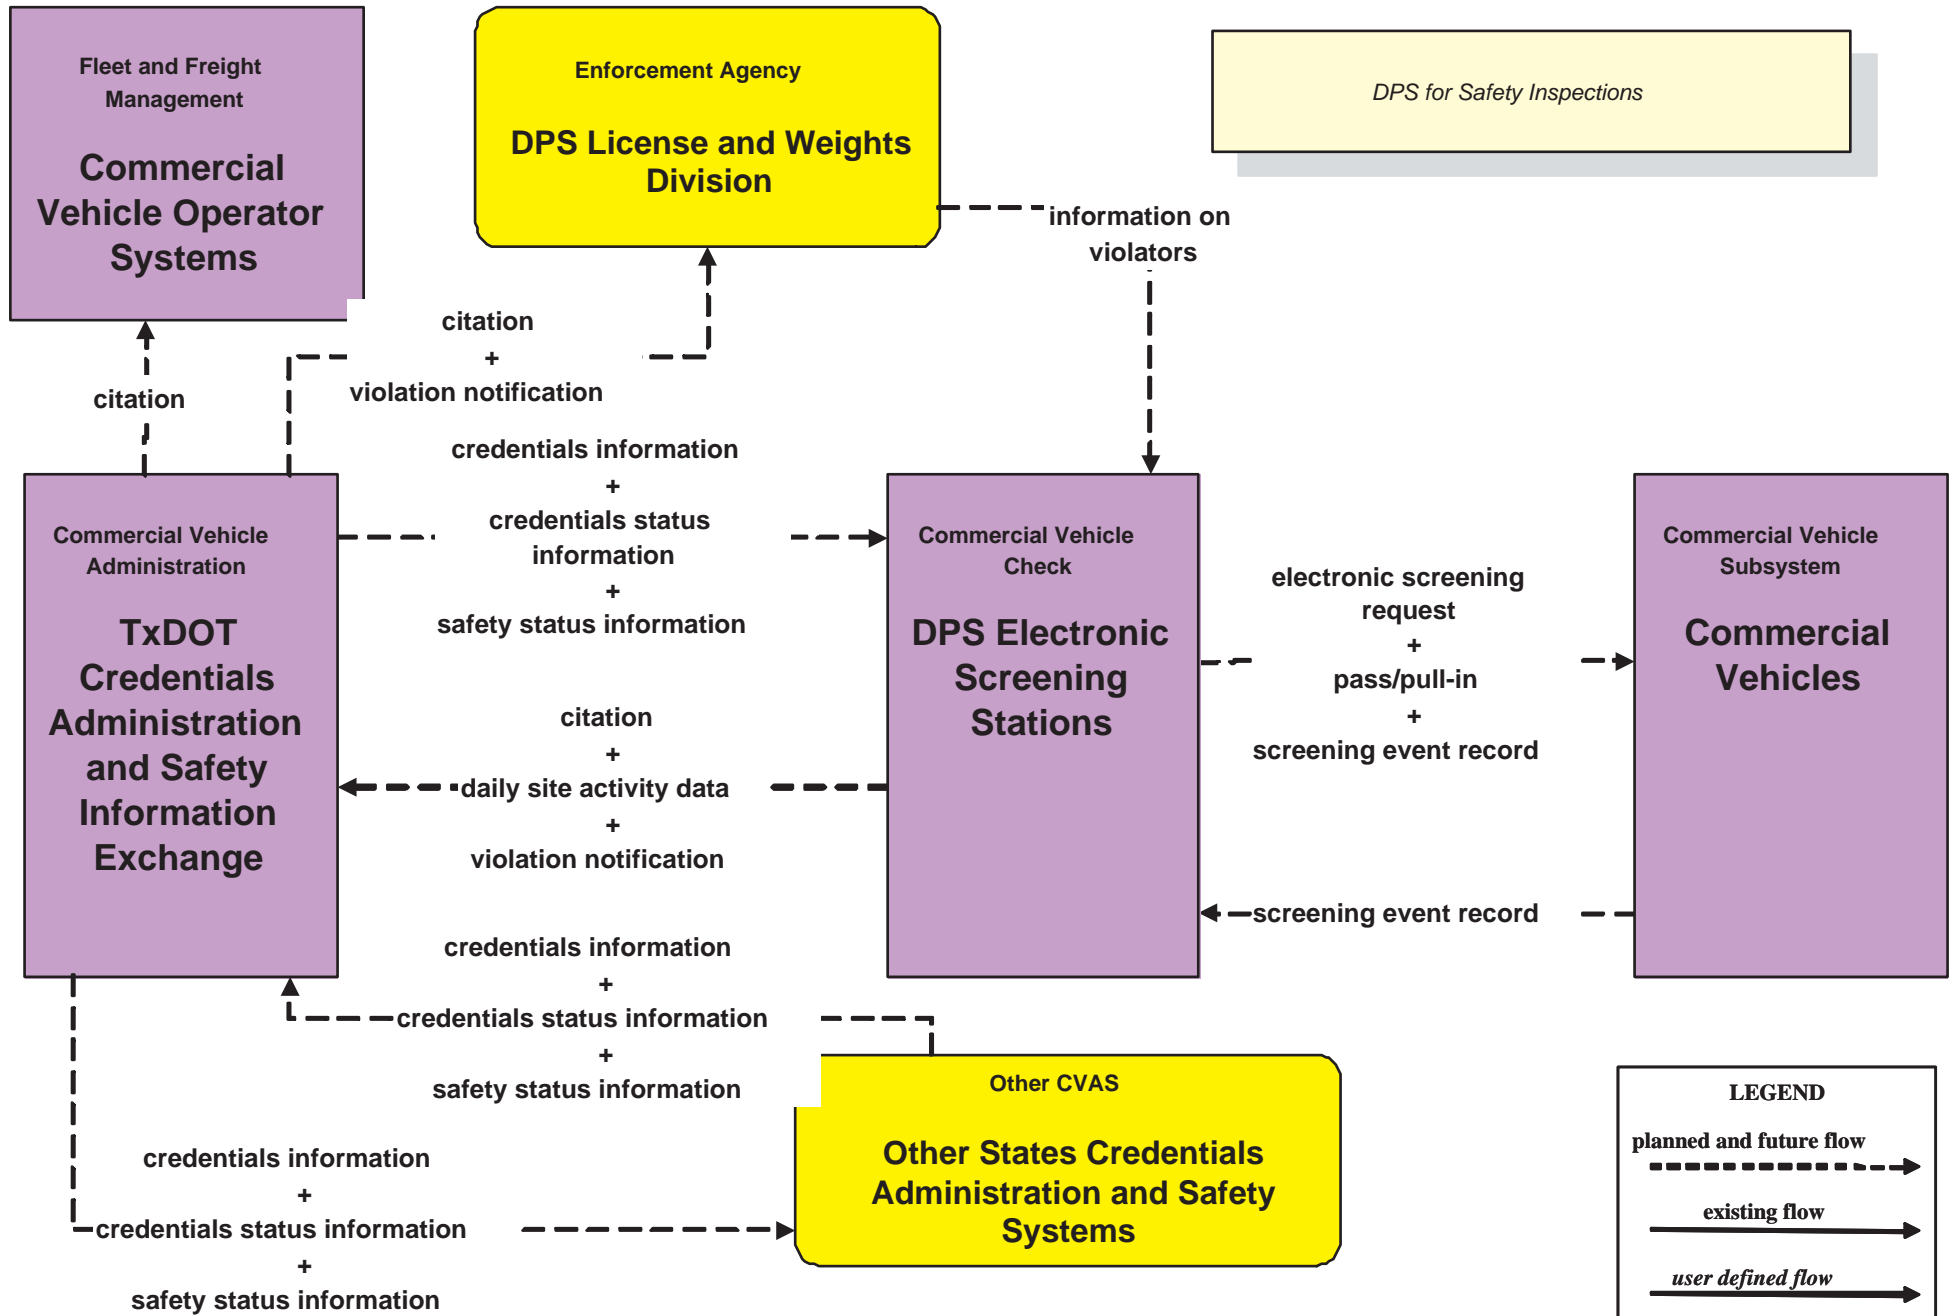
Fleet and Freight Management

Commercial Vehicle Operator Systems

Enforcement Agency

DPS License and Weights Division

DPS for Safety Inspections

information on violators

citation
+
violation notification

citation

credentials information
+
credentials status information
+
safety status information

Commercial Vehicle Administration

TxDOT Credentials Administration and Safety Information Exchange

Commercial Vehicle Check

DPS Electronic Screening Stations

electronic screening request
+
pass/pull-in
+
screening event record

Commercial Vehicle Subsystem

Commercial Vehicles

citation
+
daily site activity data
+
violation notification

screening event record

credentials information
+
credentials status information
+
safety status information

Other CVAS

Other States Credentials Administration and Safety Systems

credentials information
+
credentials status information
+
safety status information

LEGEND
planned and future flow
existing flow
user defined flow